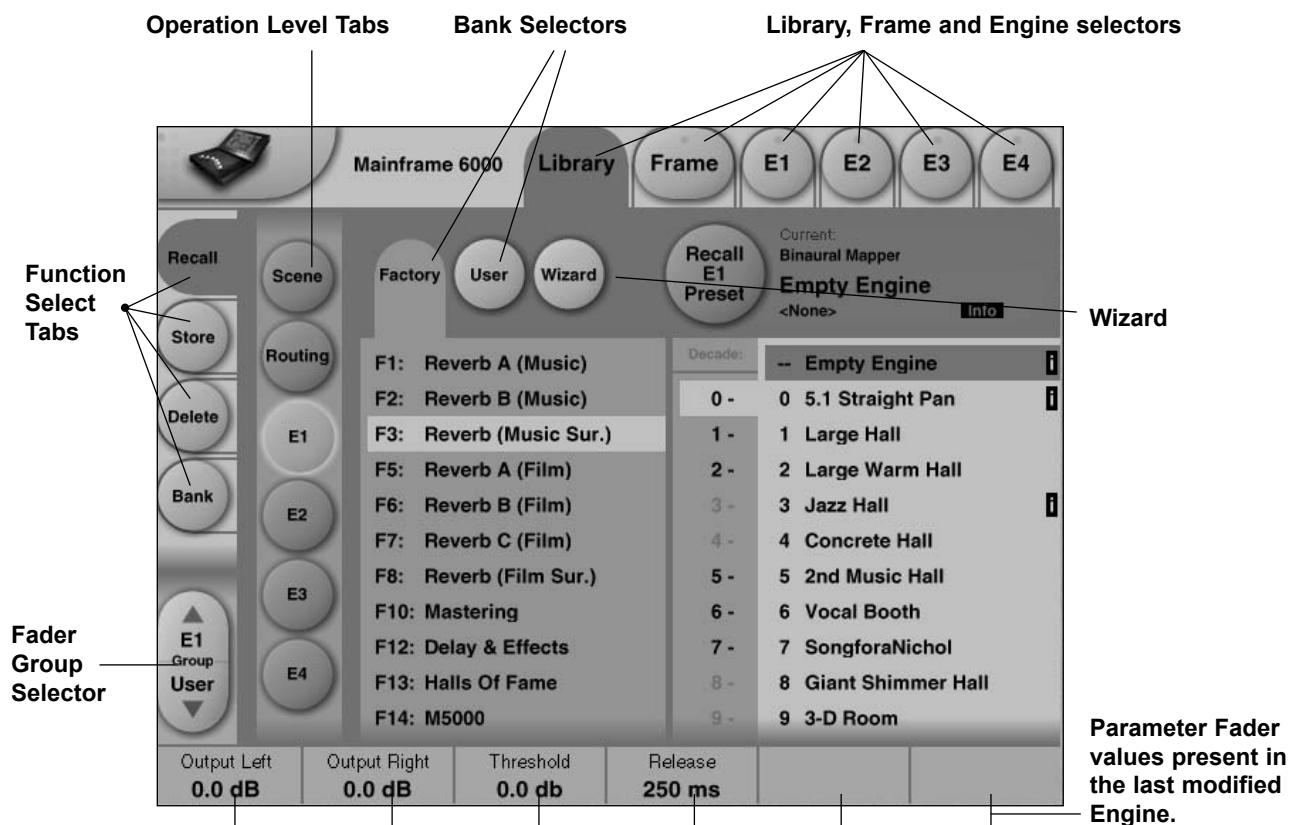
Operation Level Tabs

Bank Selectors

Library, Frame and Engine selectors

Mainframe 6000 Library Frame E1 E2 E3 E4

Function Select Tabs

Recall

Store

Delete

Bank

Scene

Routing

E1

E2

E3

E4

Factory User Wizard

Recall E1 Preset

Current:
Binaural Mapper
Empty Engine
<None>
Info

Wizard

F1: Reverb A (Music)
F2: Reverb B (Music)
F3: Reverb (Music Sur.)
F5: Reverb A (Film)
F6: Reverb B (Film)
F7: Reverb C (Film)
F8: Reverb (Film Sur.)
F10: Mastering
F12: Delay & Effects
F13: Halls Of Fame
F14: M5000

Decade:
0 -
1 -
2 -
3 -
4 -
5 -
6 -
7 -
8 -
9 -

-- Empty Engine i
0 5.1 Straight Pan i
1 Large Hall
2 Large Warm Hall
3 Jazz Hall i
4 Concrete Hall
5 2nd Music Hall
6 Vocal Booth
7 SongforaNichol
8 Giant Shimmer Hall
9 3-D Room

Fader Group Selector

E1
Group
User

| Output Left | Output Right | Threshold | Release | | |
|---|---|---|---|---|---|
| 0.0 dB | 0.0 dB | 0.0 db | 250 ms | | |

Parameter Fader values present in the last modified Engine.